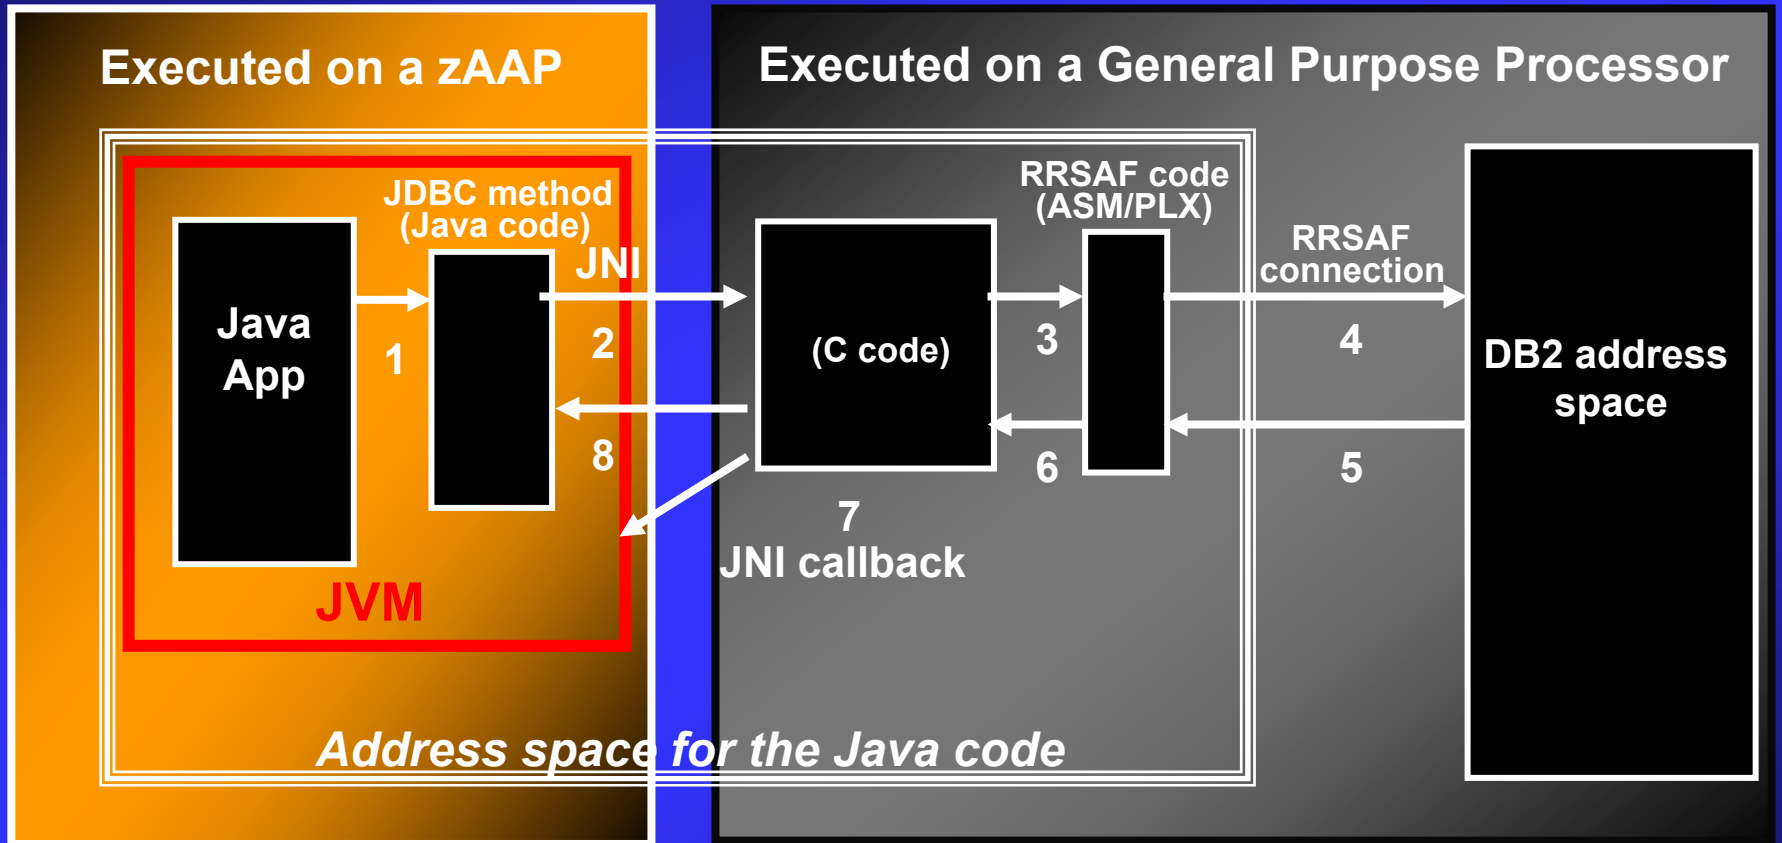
Executed on a zAAP

Executed on a General Purpose Processor

JDBC method (Java code)

JNI

Java App

1

2

8

JVM

RRSAF code (ASM/PLX)

(C code)

3

6

7

JNI callback

RRSAF connection

4

5

DB2 address space

Address space for the Java code